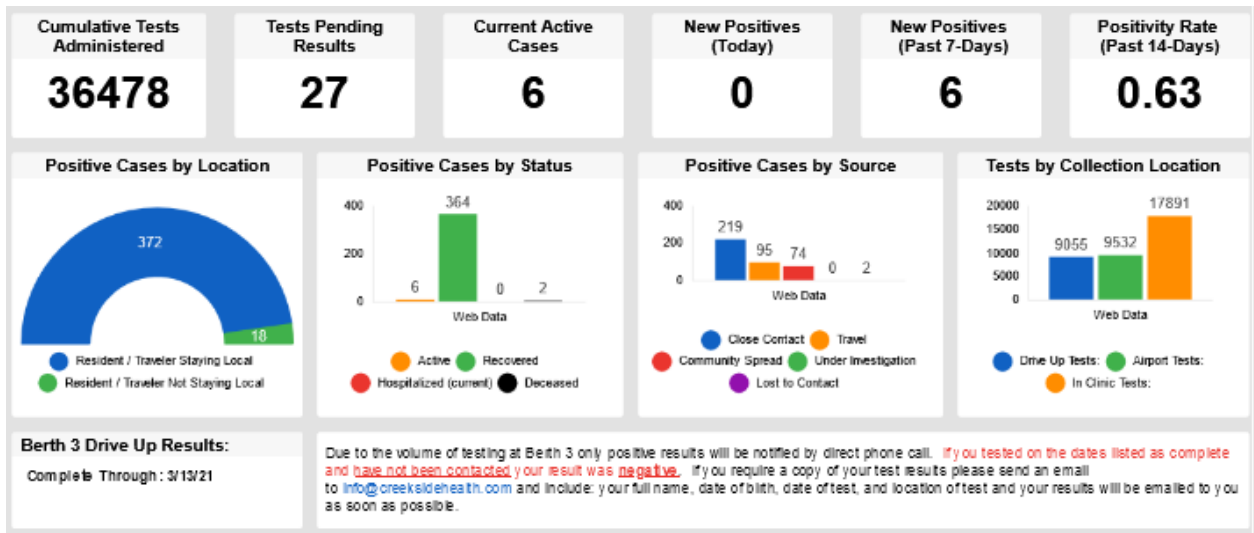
Cumulative Tests Administered
36478

Tests Pending Results
27

Current Active Cases
6

New Positives (Today)
0

New Positives (Past 7-Days)
6

Positivity Rate (Past 14-Days)
0.63

Positive Cases by Location
372
18
Resident / Traveler Staying Local
Resident / Traveler Not Staying Local

Positive Cases by Status
400
200
0
6
364
0
2
Web Data
Active
Recovered
Hospitalized (current)
Deceased

Positive Cases by Source
400
200
0
219
95
74
0
2
Web Data
Close Contact
Travel
Community Spread
Under Investigation
Lost to Contact

Tests by Collection Location
20000
15000
10000
5000
0
9055
9532
17891
Web Data
Drive Up Tests:
Airport Tests:
In Clinic Tests:

Berth 3 Drive Up Results:
Complete Through: 3/13/21

Due to the volume of testing at Berth 3 only positive results will be notified by direct phone call. If you tested on the dates listed as complete and have not been contacted your result was negative. If you require a copy of your test results please send an email to info@creeksidehealth.com and include: your full name, date of birth, date of test, and location of test and your results will be emailed to you as soon as possible.